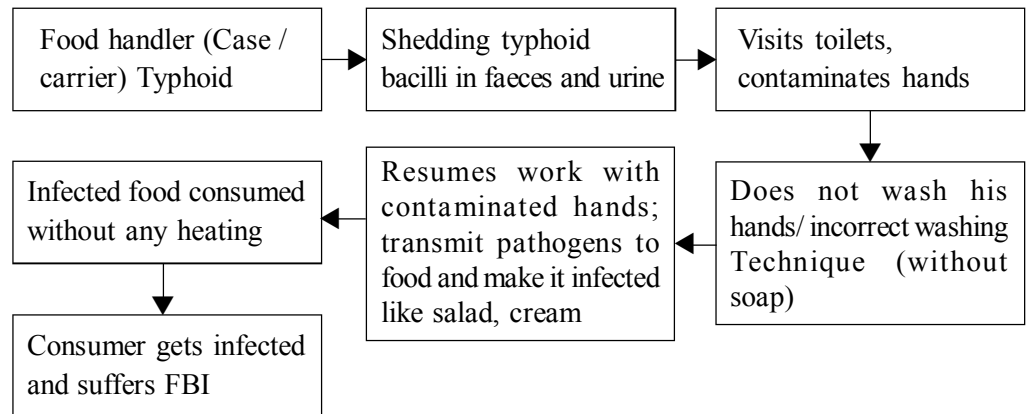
Food handler (Case / carrier) Typhoid

Shedding typhoid bacilli in faeces and urine

Visits toilets, contaminates hands

Does not wash his hands/ incorrect washing Technique (without soap)

Resumes work with contaminated hands; transmit pathogens to food and make it infected like salad, cream

Infected food consumed without any heating

Consumer gets infected and suffers FBI